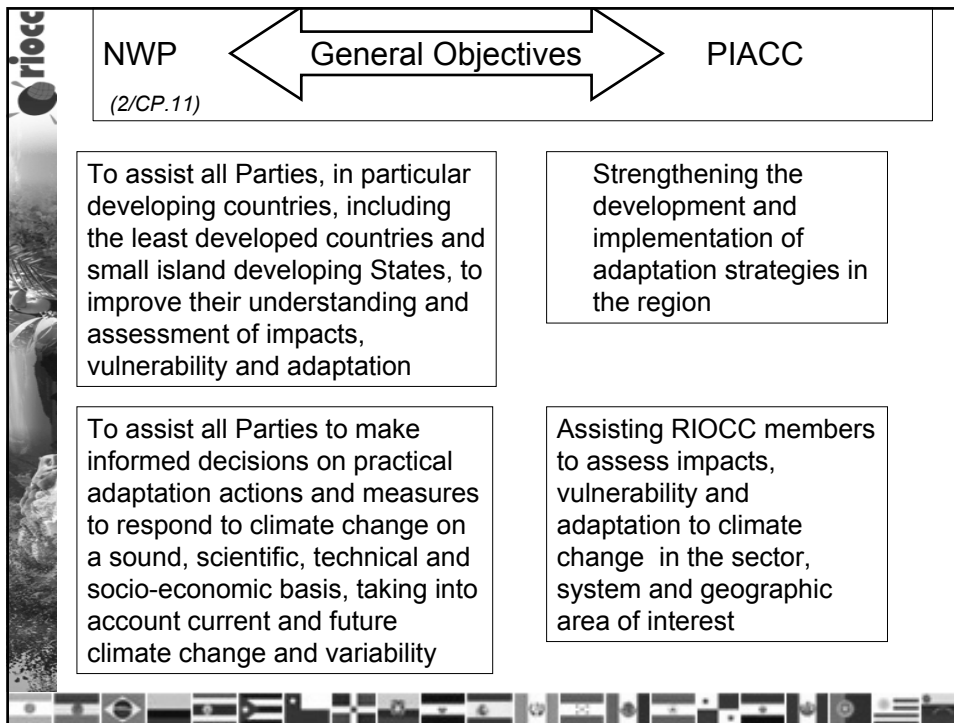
riocc

NWP

General Objectives

PIACC

(2/CP.11)

To assist all Parties, in particular developing countries, including the least developed countries and small island developing States, to improve their understanding and assessment of impacts, vulnerability and adaptation

Strengthening the development and implementation of adaptation strategies in the region

To assist all Parties to make informed decisions on practical adaptation actions and measures to respond to climate change on a sound, scientific, technical and socio-economic basis, taking into account current and future climate change and variability

Assisting RIOCC members to assess impacts, vulnerability and adaptation to climate change in the sector, system and geographic area of interest